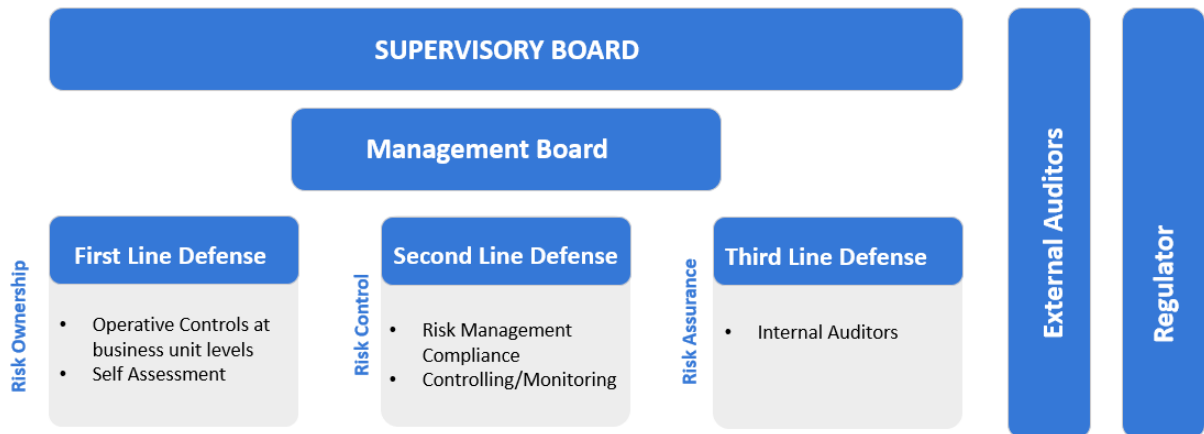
SUPERVISORY BOARD

Management Board

Risk Ownership

First Line Defense

- Operative Controls at business unit levels
- Self Assessment

Risk Control

Second Line Defense

- Risk Management Compliance
- Controlling/Monitoring

Risk Assurance

Third Line Defense

- Internal Auditors

External Auditors

Regulator